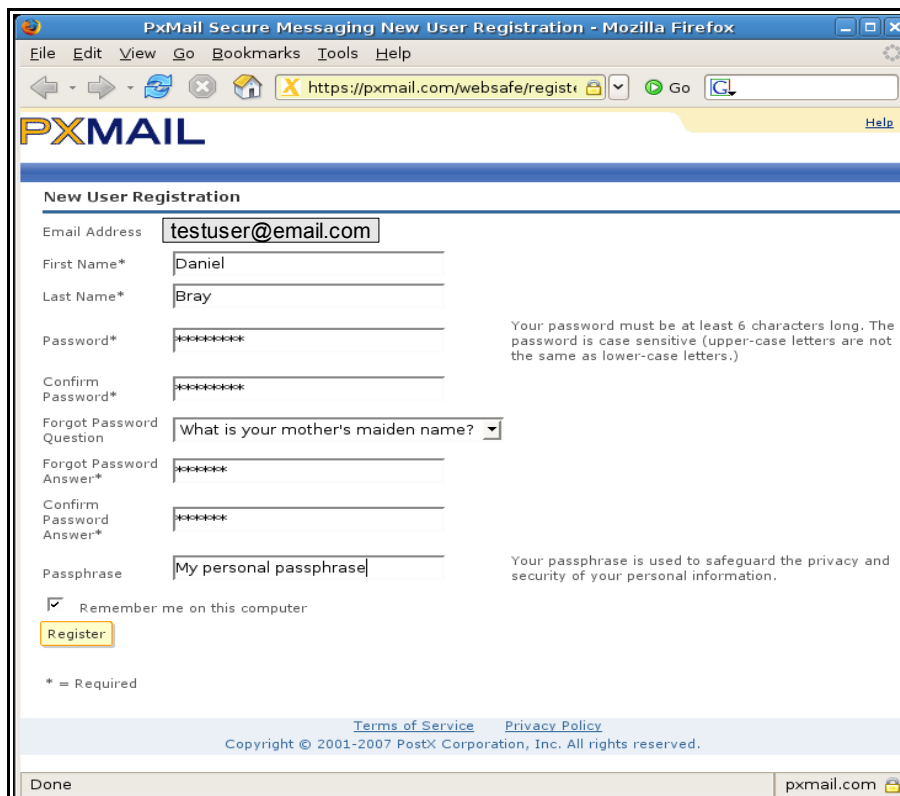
PxMail Secure Messaging New User Registration - Mozilla Firefox

File Edit View Go Bookmarks Tools Help

https://pxmail.com/websafe/regist

Go

PXMAIL

Help

New User Registration

Email Address testuser@email.com

First Name* Daniel

Last Name* Bray

Password* ********

Your password must be at least 6 characters long. The password is case sensitive (upper-case letters are not the same as lower-case letters.)

Confirm Password* ********

Forgot Password Question What is your mother's maiden name?

Forgot Password Answer* ******

Confirm Password Answer* ******

Passphrase My personal passphrase

Your passphrase is used to safeguard the privacy and security of your personal information.

Remember me on this computer

Register

* = Required

Terms of Service Privacy Policy

Copyright © 2001-2007 PostX Corporation, Inc. All rights reserved.

Done

pxmail.com